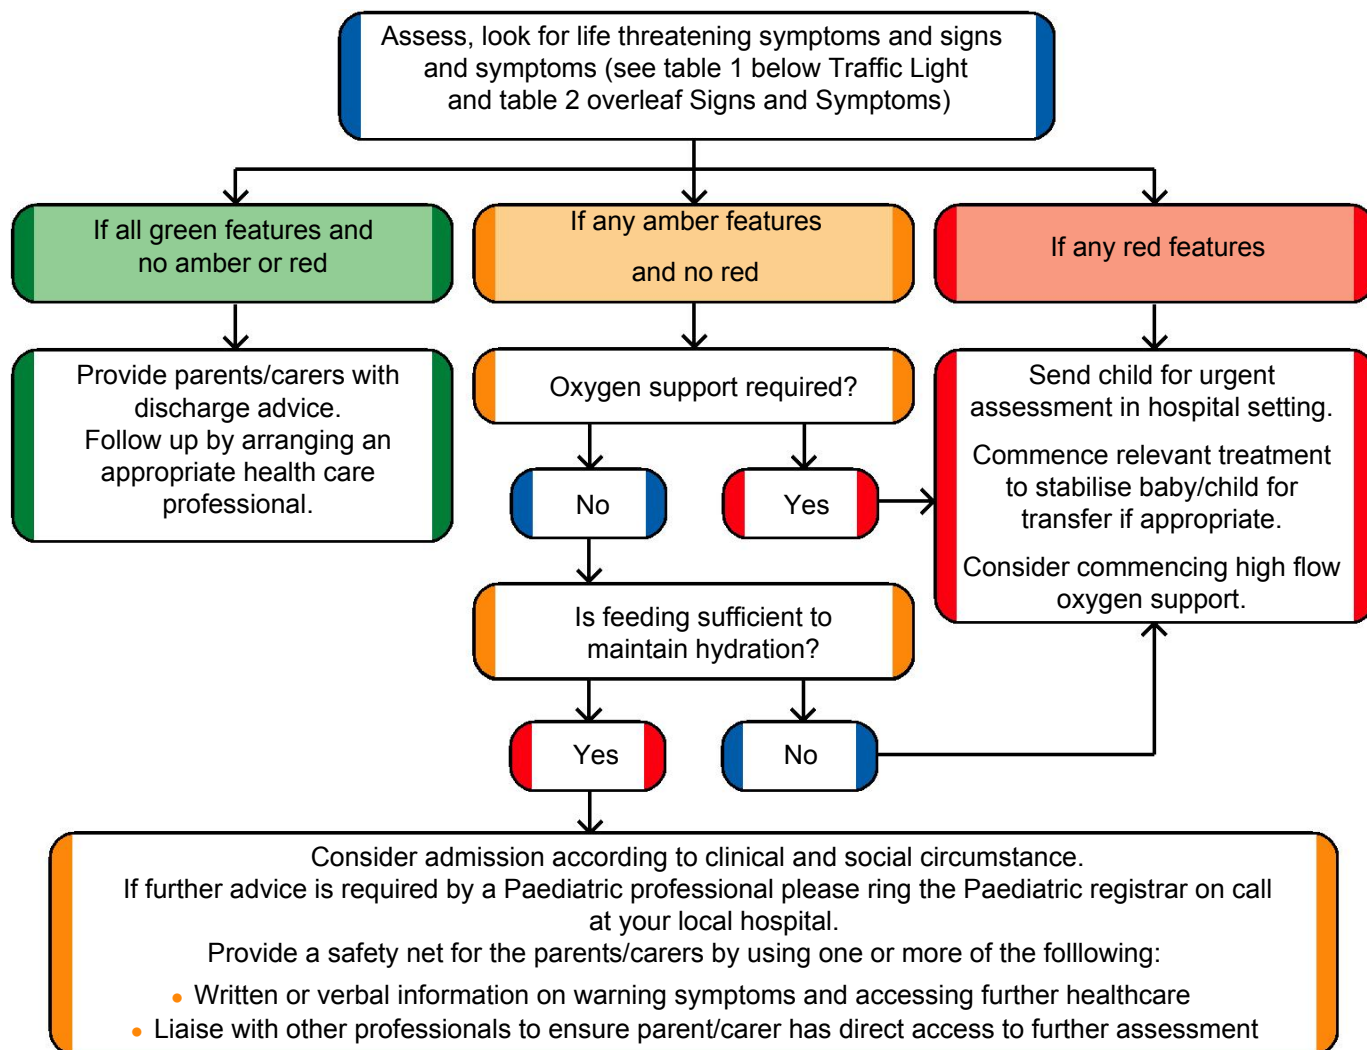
Assess, look for life threatening symptoms and signs and symptoms (see table 1 below Traffic Light and table 2 overleaf Signs and Symptoms)

If all green features and no amber or red

If any amber features

and no red

If any red features

Provide parents/carers with discharge advice.
Follow up by arranging an appropriate health care professional.

Oxygen support required?

No

Yes

Send child for urgent assessment in hospital setting.

Commence relevant treatment to stabilise baby/child for transfer if appropriate.

Consider commencing high flow oxygen support.

Is feeding sufficient to maintain hydration?

Yes

No

Consider admission according to clinical and social circumstance.
If further advice is required by a Paediatric professional please ring the Paediatric registrar on call at your local hospital.
Provide a safety net for the parents/carers by using one or more of the folllowing:

- Written or verbal information on warning symptoms and accessing further healthcare
- Liaise with other professionals to ensure parent/carer has direct access to further assessment